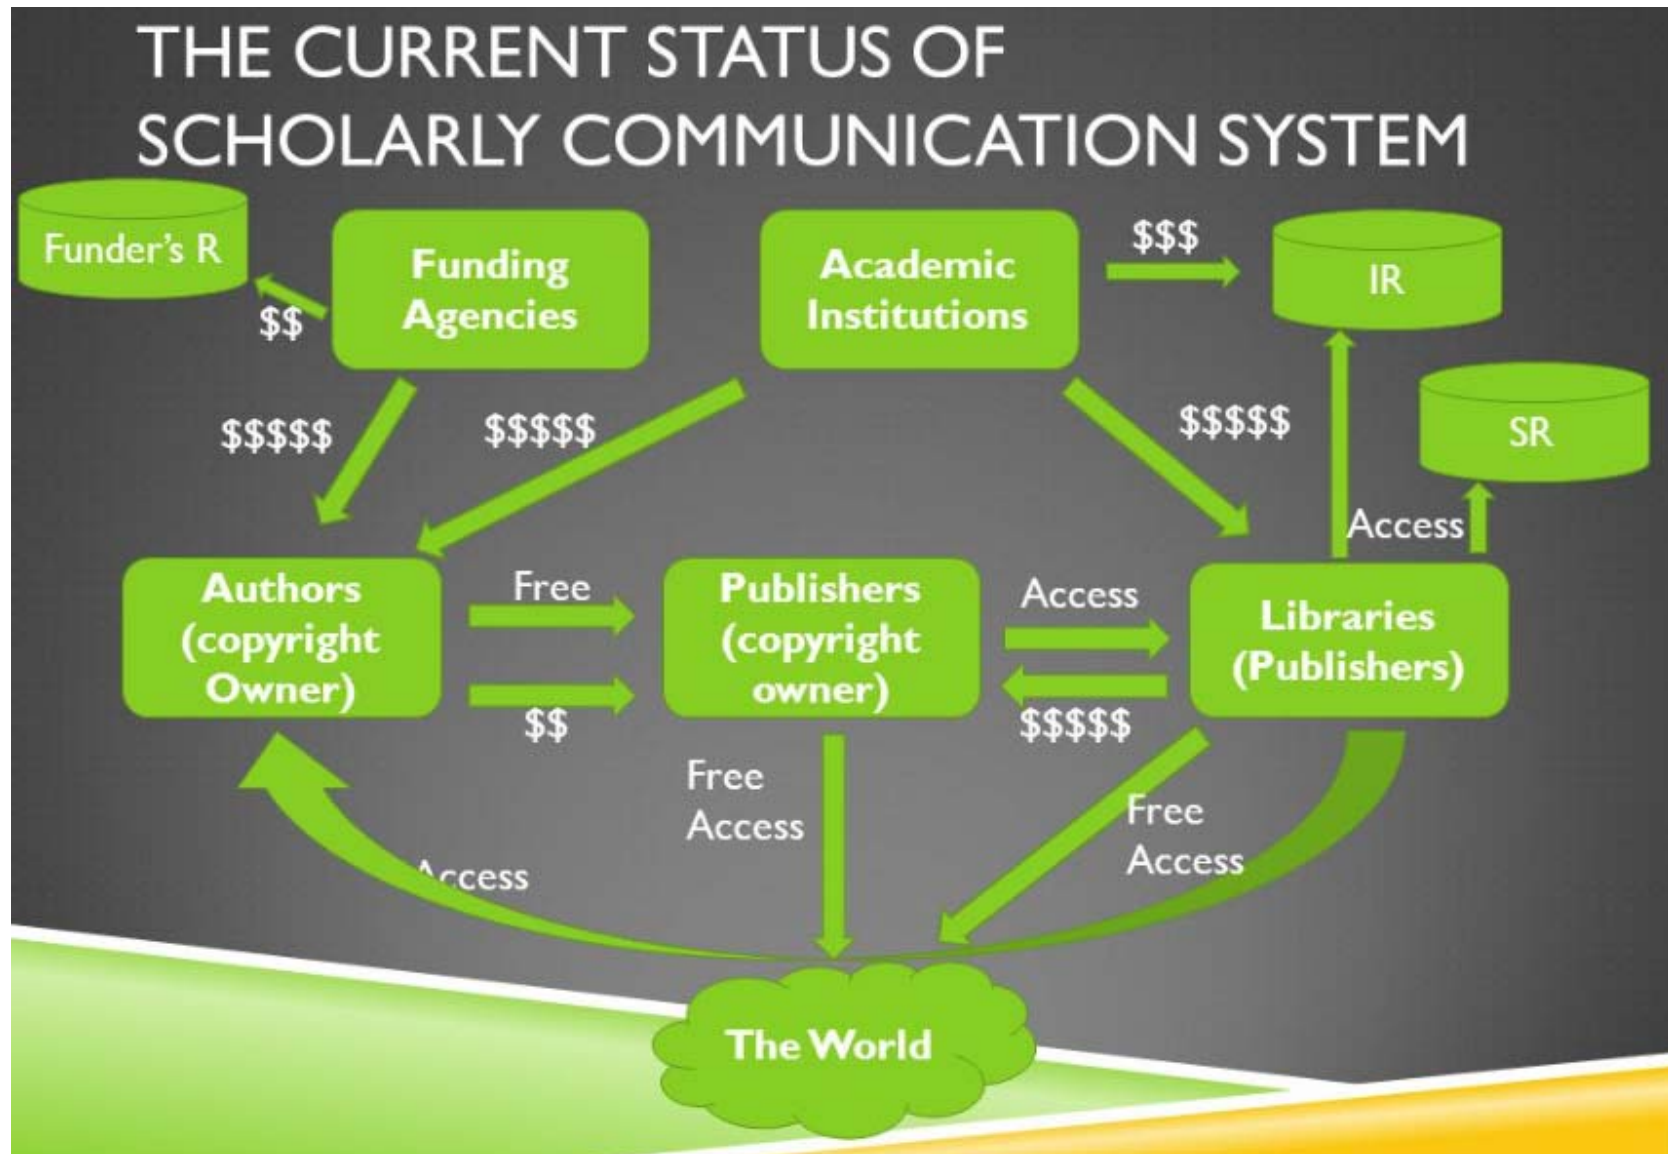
THE CURRENT STATUS OF SCHOLARLY COMMUNICATION SYSTEM

Funder's R

$$

Funding Agencies

Academic Institutions

$$$

IR

SR

$$$$$

$$$$$

$$$$$

Access

Authors (copyright Owner)

Free

$$

Publishers (copyright owner)

Access

$$$$$

Libraries (Publishers)

Free Access

Free Access

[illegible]ccess

The World